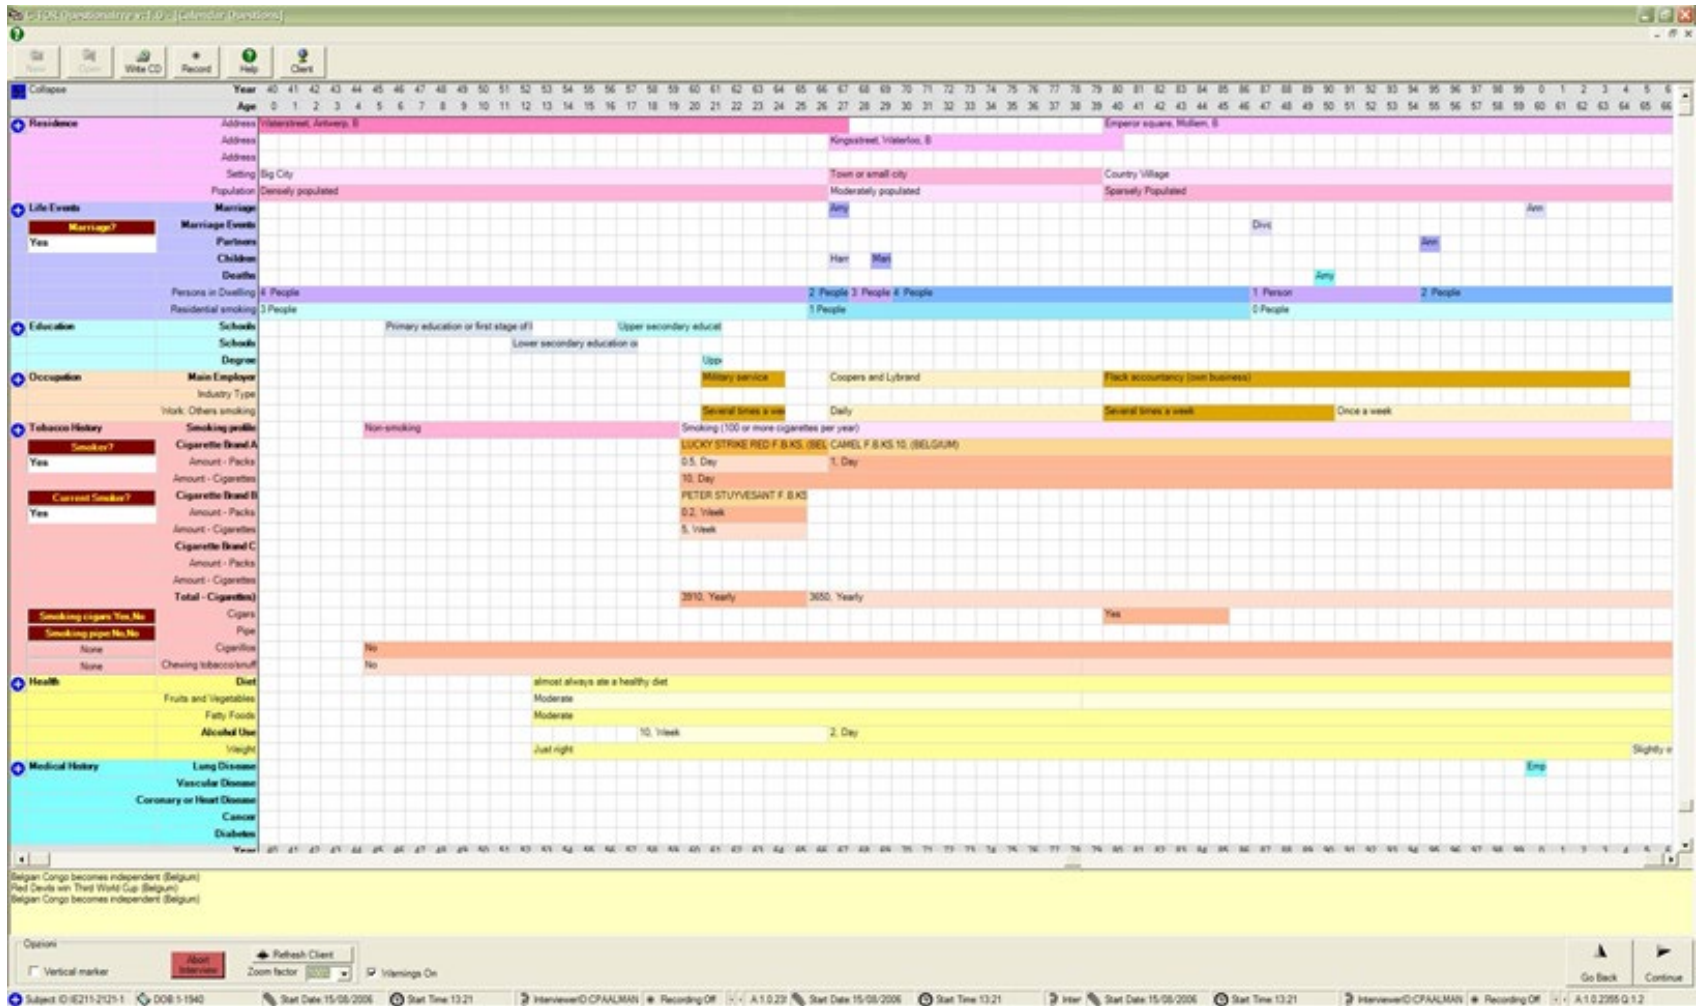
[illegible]

New Open Write CD Record Help Client

Collapse

Year 40 41 42 43 44 45 46 47 48 49 50 51 52 53 54 55 56 57 58 59 60 61 62 63 64 65 66 67 68 69 70 71 72 73 74 75 76 77 78 79 80 81 82 83 84 85 86 87 88 89 90 91 92 93 94 95 96 97 98 99 0 1 2 3 4 5 6

Age 0 1 2 3 4 5 6 7 8 9 10 11 12 13 14 15 16 17 18 19 20 21 22 23 24 25 26 27 28 29 30 31 32 33 34 35 36 37 38 39 40 41 42 43 44 45 46 47 48 49 50 51 52 53 54 55 56 57 58 59 60 61 62 63 64 65 66

Residence
Address Waterstreet, Antwerp, B
Emperor square, Mollem, B
Address Kingsstreet, Waterloo, B
Address
Setting Big City
Town or small city
Country Village
Population Densely populated
Moderately populated
Sparsely Populated

Life Events
Marriage Amy
Ann
Marriage?
Yes
Marriage Events Divc
Partners Ann
Children Harr Mari
Deaths Amy
Persons in Dwelling 4 People 2 People 3 People 4 People 1 Person 2 People
Residential smoking 3 People 1 People 0 People

Education
Schools Primary education or first stage of l Upper secondary educat
Schools Lower secondary education o
Degree Uppe

Occupation
Main Employer Military service Coopers and Lybrand Flack accountancy (own business)
Industry Type
Work: Others smoking Several times a we Daily Several times a week Once a week

Tobacco History
Smoking profile Non-smoking Smoking (100 or more cigarettes per year)
Smoker?
Yes
Cigarette Brand A LUCKY STRIKE RED F.B.KS. (BEL CAMEL F.B.KS 10. (BELGIUM)
Amount - Packs 0.5, Day 1, Day
Amount - Cigarettes 10, Day
Current Smoker?
Yes
Cigarette Brand B PETER STUYVESANT F.B.KS
Amount - Packs 0.2, Week
Amount - Cigarettes 5, Week
Cigarette Brand C
Amount - Packs
Amount - Cigarettes
Total - Cigarettes) 3910, Yearly 3650, Yearly
Smoking cigars Yes,No
Cigars Yes
Smoking pipe No,No
Pipe
None
Cigarillos No
None
Chewing tobacco/snuff No

Health
Diet almost always ate a healthy diet
Fruits and Vegetables Moderate
Fatty Foods Moderate
Alcohol Use 10, Week 2, Day
Weight Just right Slightly o

Medical History
Lung Disease Emp
Vascular Disease
Coronary or Heart Disease
Cancer
Diabetes
Year

Belgian Congo becomes independent (Belgium)
Red Devils win Third World Cup (Belgium)
Belgian Congo becomes independent (Belgium)

Opzioni
Vertical marker
Abort Interview
Refresh Client
Zoom factor
Warnings On
Go Back
Continue

Subject ID IE211-2121-1 DOB 1-1940 Start Date 15/08/2006 Start Time 13:21 InterviewerID CPAALMAN Recording Off A 1.0.23 Start Date 15/08/2006 Start Time 13:21 Inter Start Date 15/08/2006 Start Time 13:21 InterviewerID CPAALMAN Recording Off A 1.0.2355 Q 1.2